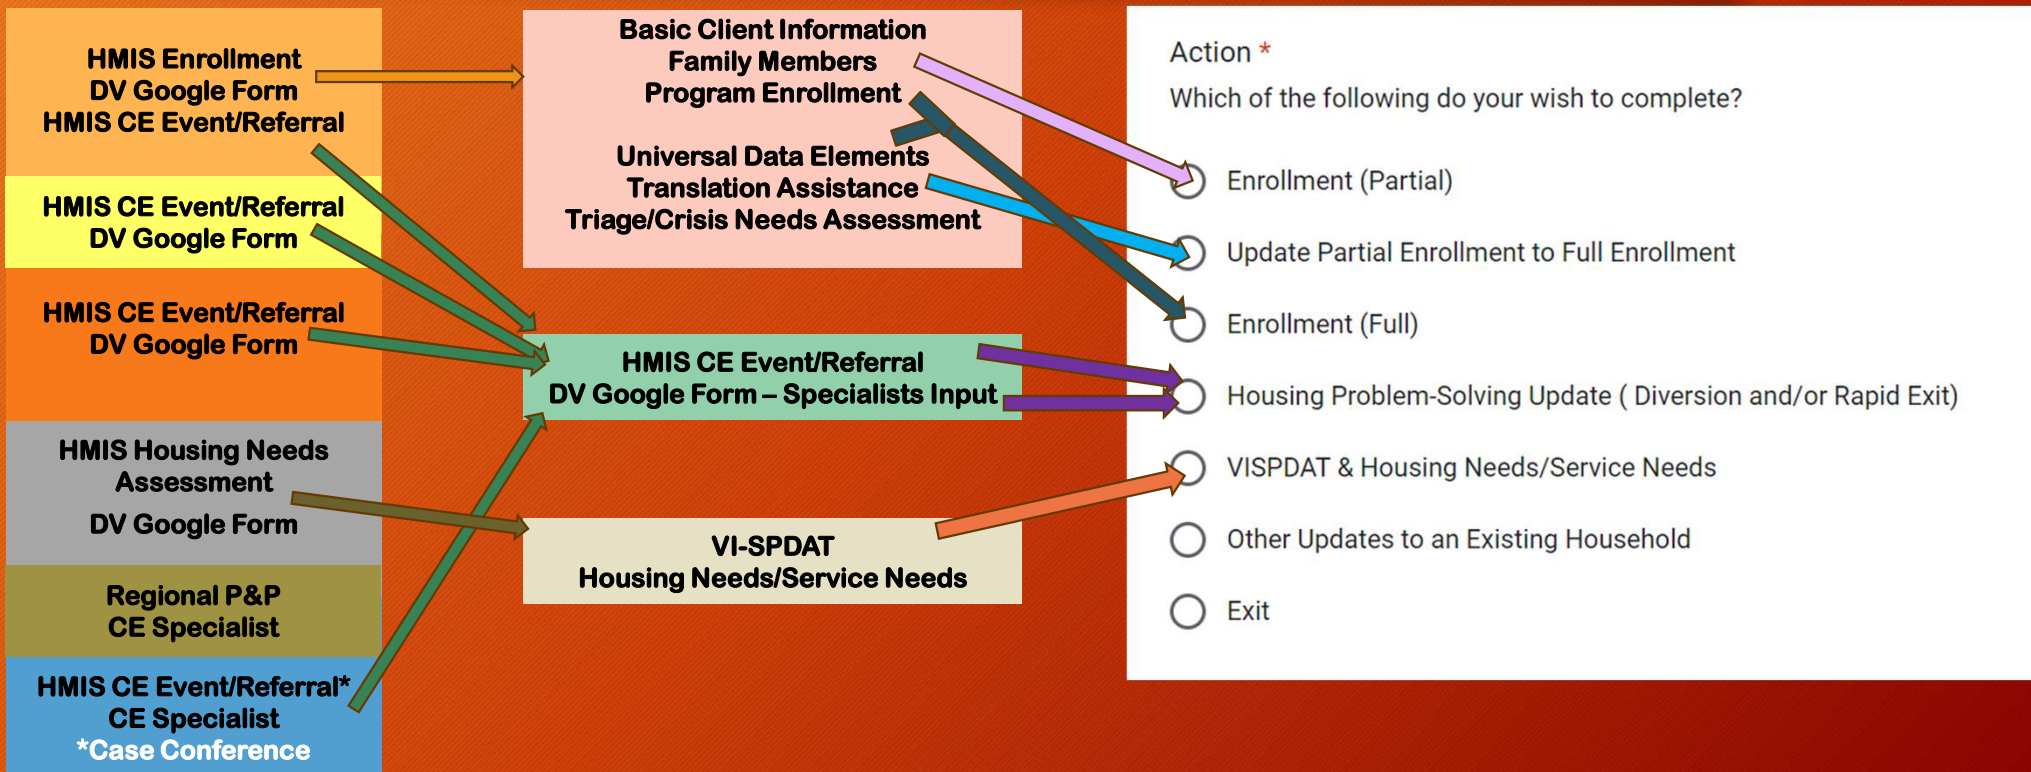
HMIS Enrollment
DV Google Form
HMIS CE Event/Referral

HMIS CE Event/Referral
DV Google Form

HMIS CE Event/Referral
DV Google Form

HMIS Housing Needs Assessment
DV Google Form

Regional P&P
CE Specialist

HMIS CE Event/Referral*
CE Specialist
*Case Conference

Basic Client Information
Family Members
Program Enrollment

Universal Data Elements
Translation Assistance
Triage/Crisis Needs Assessment

HMIS CE Event/Referral
DV Google Form – Specialists Input

VI-SPDAT
Housing Needs/Service Needs

Action *
Which of the following do your wish to complete?

Enrollment (Partial)

Update Partial Enrollment to Full Enrollment

Enrollment (Full)

Housing Problem-Solving Update ( Diversion and/or Rapid Exit)

VISPDAT & Housing Needs/Service Needs

Other Updates to an Existing Household

Exit